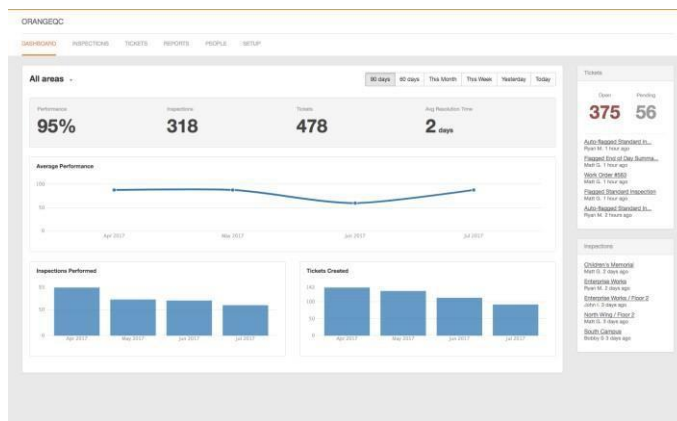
ORANGEQC

DASHBOARD INSPECTIONS TICKETS REPORTS PEOPLE SETUP

All areas

90 days 60 days This Month This Week Yesterday Today

Performance
95%

Inspections
318

Tickets
478

Avg Resolution Time
2 days

Average Performance

100
50
0

Apr 2017 May 2017 Jun 2017 Jul 2017

Inspections Performed

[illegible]
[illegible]
0

Apr 2017 May 2017 Jun 2017 Jul 2017

Tickets Created

150
100
50
0

Apr 2017 May 2017 Jun 2017 Jul 2017

Tickets

Open
375

Pending
56

Auto-flagged Standard In...
Ryan M. 1 hour ago

Flagged End of Day Summa...
Matt G. 1 hour ago

Work Order #583
Matt G. 1 hour ago

Flagged Standard Inspection
Matt G. 1 hour ago

Auto-flagged Standard In...
Ryan M. 2 hours ago

Inspections

Children's Memorial
Matt G. 2 days ago

Enterprise Works
Ryan M. 2 days ago

Enterprise Works / Floor 2
John I. 3 days ago

North Wing / Floor 2
Matt G. 3 days ago

South Campus
Bobby S. 3 days ago